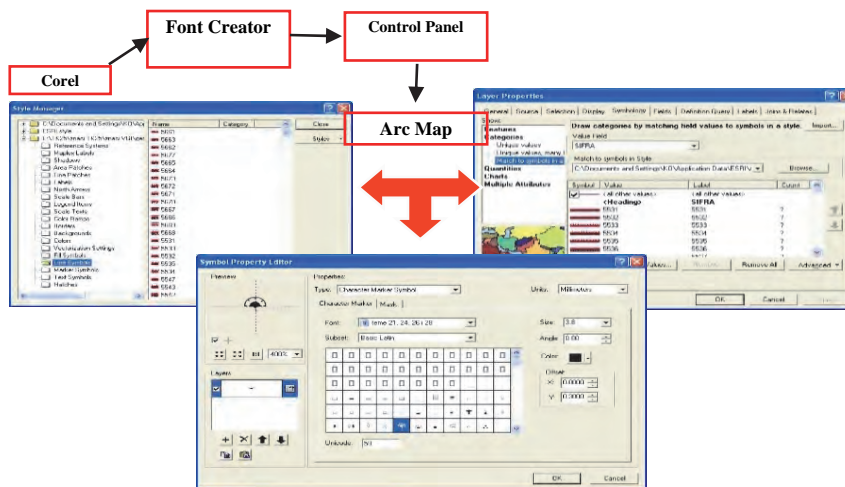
Font Creator

Control Panel

Corel

Arc Map

Style Manager

C:\Documents and Settings\K0\Appl
ESRI.style
C:\ArcGIS\Bin\Styles\...
Reference Systems
Map Labels
Shadows
Area Patches
Line Patches
Labels
North Arrows
Scale Bars
Legend Items
Scale Texts
Color Ramps
Borders
Backgrounds
Colors
Vectorization Settings
Fill Symbols
Font Symbols
Marker Symbols
Line Symbols
Text Symbols
Hatches

Name
Category
5661
5663
5662
5677
5665
5664
5671
5672
5671
5671
5667
5666
5661
5668
5531
5531
5532
5533
5535
5536
5547
5543

Close
Styles

Layer Properties

General
Source
Selection
Display
Symbology
Fields
Definition Query
Labels
Joins & Relates

Show:
Features
Categories
Unique values
Unique values, many f
Match to symbols in a
Quantities
Charts
Multiple Attributes

Draw categories by matching field values to symbols in a style.
Import...
Value Field
SIFRA
Match to symbols in Style
C:\Documents and Settings\K0\Application Data\ESRI\
Browse...

Symbol
Value
Label
Count
<all other values>
<all other values>
<Heading>
SIFRA
5531
5532
5533
5534
5535
5536

Values...
Remove All
Advanced

OK
Cancel

Symbol Property Editor

Preview

Properties:
Type:
Character Marker Symbol
Units:
Millimeters
Character Marker
Mask

Font:
Ime 21, 24, 26 i 28
Subset:
Basic Latin

Size:
3.8
Angle:
0.00
Color:
Offset
X:
0.0000
Y:
0.0000

400%

Layers

Unicode:
57

OK
Cancel